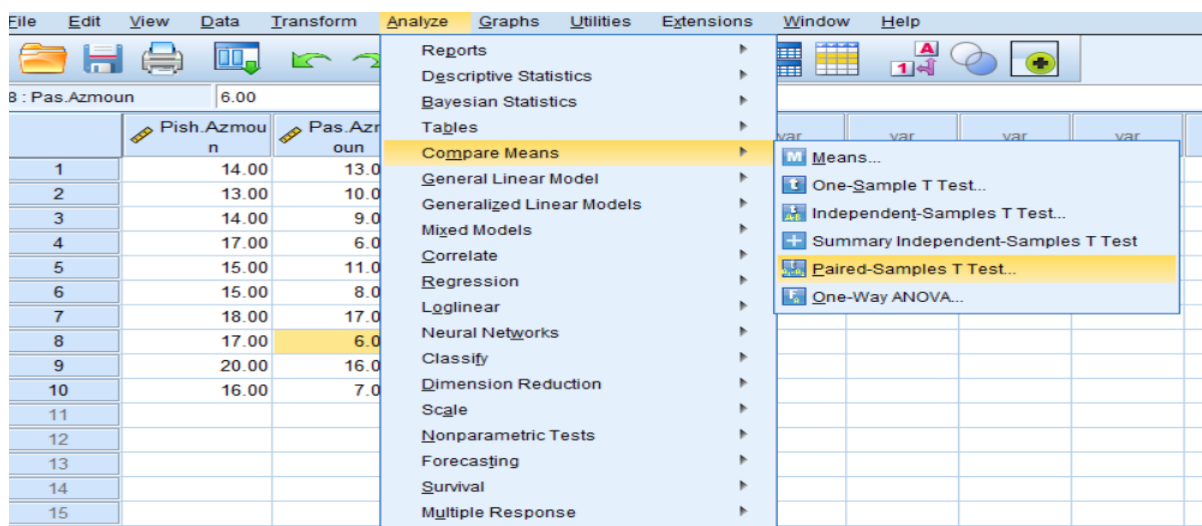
File Edit View Data Transform Analyze Graphs Utilities Extensions Window Help

8 : Pas.Azmoun 6.00

| | Pish.Azmoun | Pas.Azmoun |
|---|---|---|
| 1 | 14.00 | 13.0 |
| 2 | 13.00 | 10.0 |
| 3 | 14.00 | 9.0 |
| 4 | 17.00 | 6.0 |
| 5 | 15.00 | 11.0 |
| 6 | 15.00 | 8.0 |
| 7 | 18.00 | 17.0 |
| 8 | 17.00 | 6.0 |
| 9 | 20.00 | 16.0 |
| 10 | 16.00 | 7.0 |
| 11 | | |
| 12 | | |
| 13 | | |
| 14 | | |
| 15 | | |

var var var var

Reports
Descriptive Statistics
Bayesian Statistics
Tables
Compare Means
General Linear Model
Generalized Linear Models
Mixed Models
Correlate
Regression
Loglinear
Neural Networks
Classify
Dimension Reduction
Scale
Nonparametric Tests
Forecasting
Survival
Multiple Response

Means...
One-Sample T Test...
Independent-Samples T Test...
Summary Independent-Samples T Test
Paired-Samples T Test...
One-Way ANOVA...